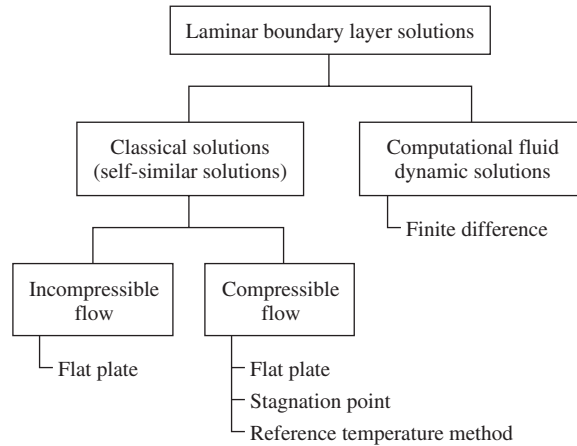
Laminar boundary layer solutions

Classical solutions (self-similar solutions)

Computational fluid dynamic solutions

Finite difference

Incompressible flow

Flat plate

Compressible flow

Flat plate

Stagnation point

Reference temperature method